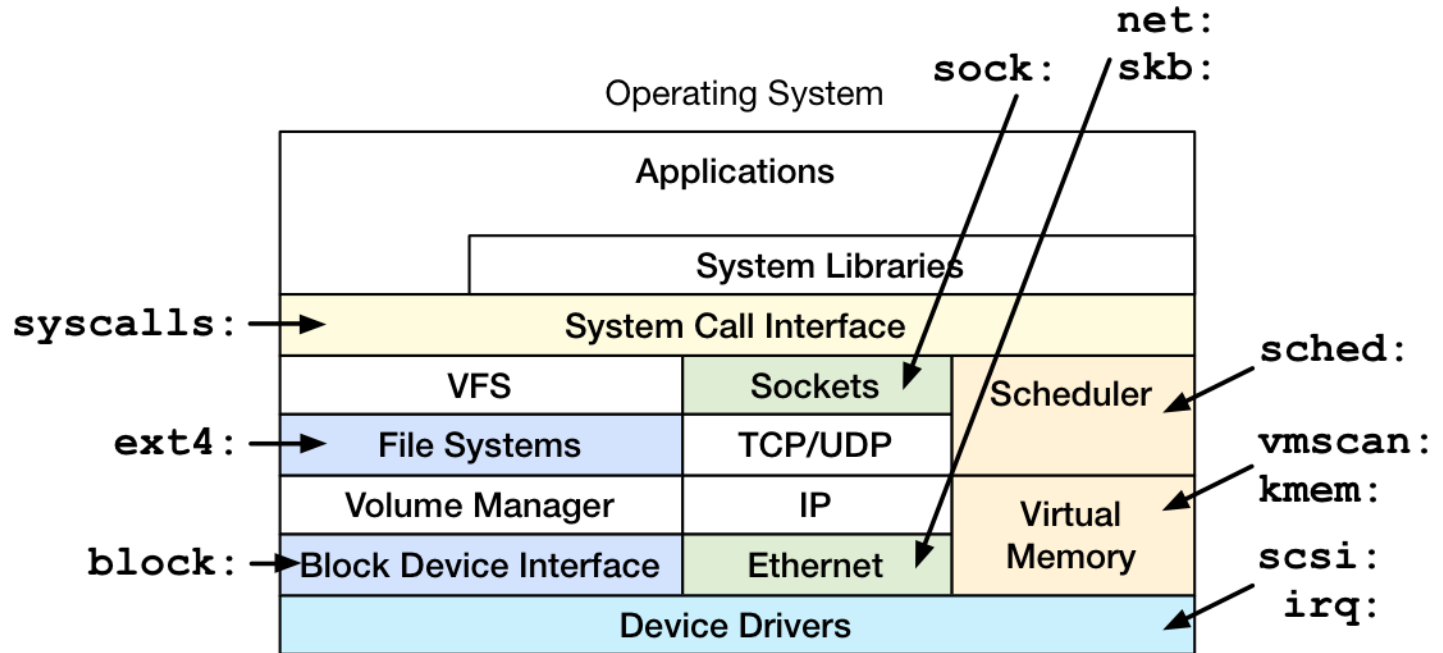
net:
sock: skb:
Operating System
Applications
System Libraries
syscalls:
System Call Interface
sched:
VFS
Sockets
Scheduler
ext4:
File Systems
TCP/UDP
vmscan:
Volume Manager
IP
Virtual Memory
kmem:
block:
Block Device Interface
Ethernet
scsi:
irq:
Device Drivers